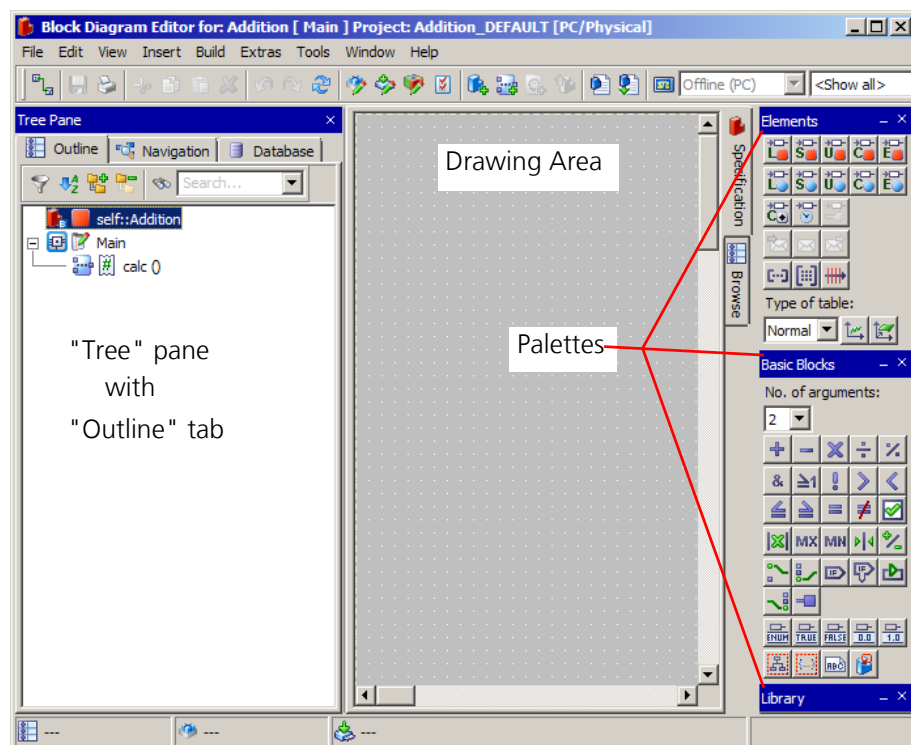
Block Diagram Editor for: Addition [ Main ] Project: Addition_DEFAULT [PC/Physical]

File Edit View Insert Build Extras Tools Window Help

Offline (PC) <Show all>

Tree Pane

Outline Navigation Database

Search...

self::Addition
Main
calc ()

"Tree" pane with "Outline" tab

Drawing Area

Palettes

Specification

Browse

Elements

Type of table:

Normal

Basic Blocks

No. of arguments:

2

MX MN

ENUM TRUE FALSE 0.0 1.0

Library

---

---

---